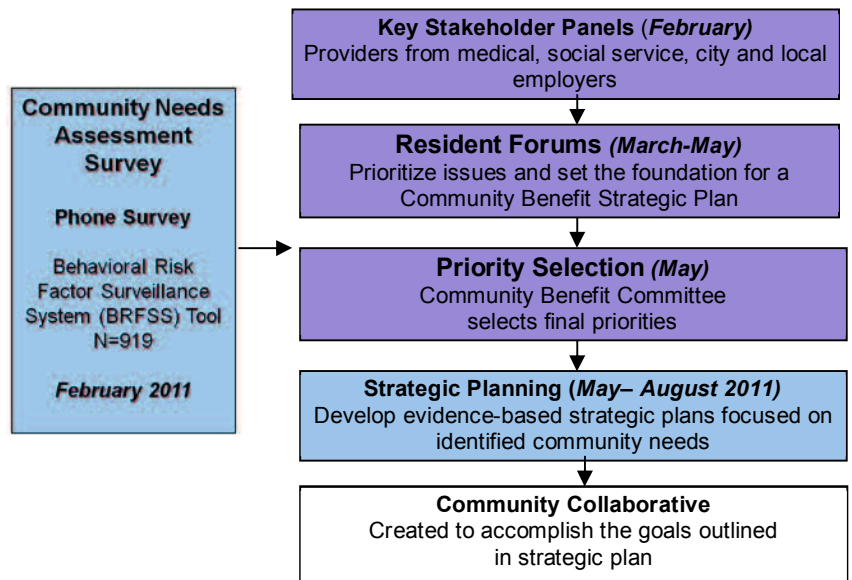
Community Needs Assessment Survey

Phone Survey

Behavioral Risk Factor Surveillance System (BRFSS) Tool N=919

February 2011

Key Stakeholder Panels (February)
Providers from medical, social service, city and local employers

Resident Forums (March-May)
Prioritize issues and set the foundation for a Community Benefit Strategic Plan

Priority Selection (May)
Community Benefit Committee selects final priorities

Strategic Planning (May– August 2011)
Develop evidence-based strategic plans focused on identified community needs

Community Collaborative
Created to accomplish the goals outlined in strategic plan